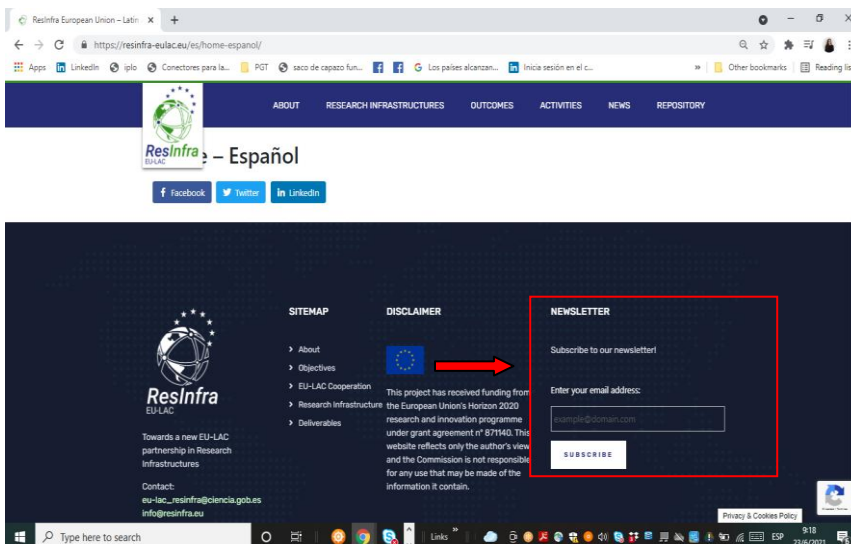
ResInfra European Union – Latin ×  +

https://resinfra-eulac.eu/es/home-espanol/

Apps  LinkedIn  iplo  Conectores para la...  PGT  saco de capazo fun...  G Los países alcanzan...  Inicia sesión en el c...  »  Other bookmarks  Reading list

ResInfra EU-LAC

ABOUT  RESEARCH INFRASTRUCTURES  OUTCOMES  ACTIVITIES  NEWS  REPOSITORY

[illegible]e – Español

Facebook  Twitter  LinkedIn

ResInfra EU-LAC

Towards a new EU-LAC partnership in Research Infrastructures

Contact:
eu-lac_resinfra@ciencia.gob.es
info@resinfra.eu

SITEMAP

About
Objectives
EU-LAC Cooperation
Research Infrastructure
Deliverables

DISCLAIMER

This project has received funding from the European Union's Horizon 2020 research and innovation programme under grant agreement nº 871140. This website reflects only the author's view and the Commission is not responsible for any use that may be made of the information it contain.

NEWSLETTER

Subscribe to our newsletter!

Enter your email address:

example@domain.com

SUSCRIBE

Privacy & Cookies Policy

Type here to search  Links  ESP  9:18  23/6/2021